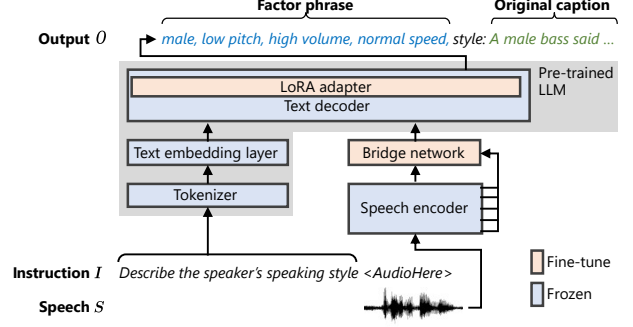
Factor phrase

Original caption

Output $O$

male, low pitch, high volume, normal speed, style: A male bass said ...

Pre-trained LLM

LoRA adapter

Text decoder

Text embedding layer

Bridge network

Tokenizer

Speech encoder

Instruction $I$

Describe the speaker's speaking style <AudioHere>

Speech $S$

Fine-tune

Frozen